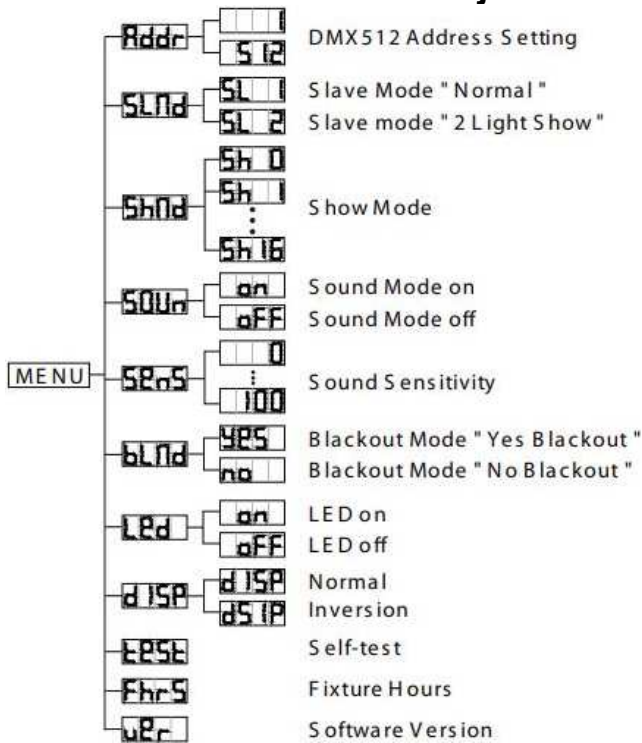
MENU

Addr
1
512
DMX512 Address Setting

SLNd
SL 1
Slave Mode "Normal"
SL 2
Slave mode "2 Light Show"

ShNd
Sh 0
Sh 1
⋮
Sh 16
Show Mode

SOUn
on
Sound Mode on
oFF
Sound Mode off

SEnS
0
⋮
100
Sound Sensitivity

bLNd
YES
Blackout Mode "Yes Blackout"
no
Blackout Mode "No Blackout"

LEd
on
LED on
oFF
LED off

dISP
dISP
Normal
dSIP
Inversion

tESt
Self-test

FhrS
Fixture Hours

uEr
Software Version